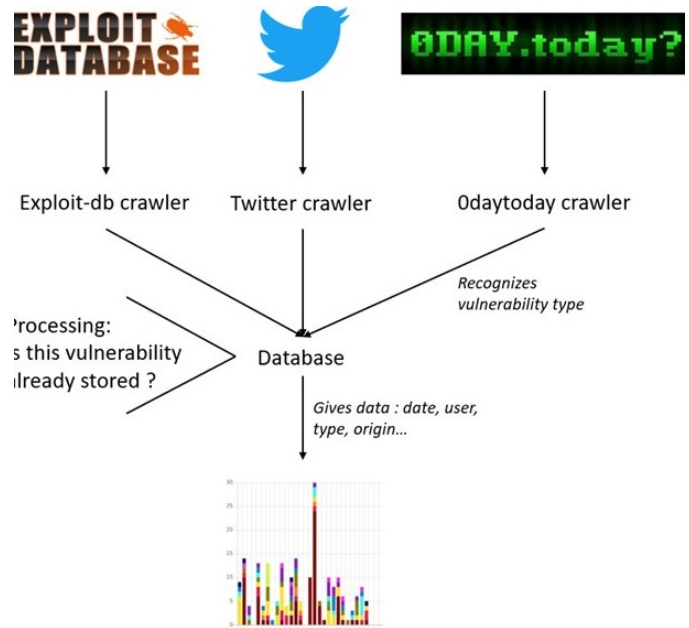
EXPLOIT DATABASE

0DAY.today?

Exploit-db crawler

Twitter crawler

0daytoday crawler

Recognizes vulnerability type

Processing: s this vulnerability lready stored ?

Database

Gives data : date, user, type, origin...

30
25
20
15
10
5
0